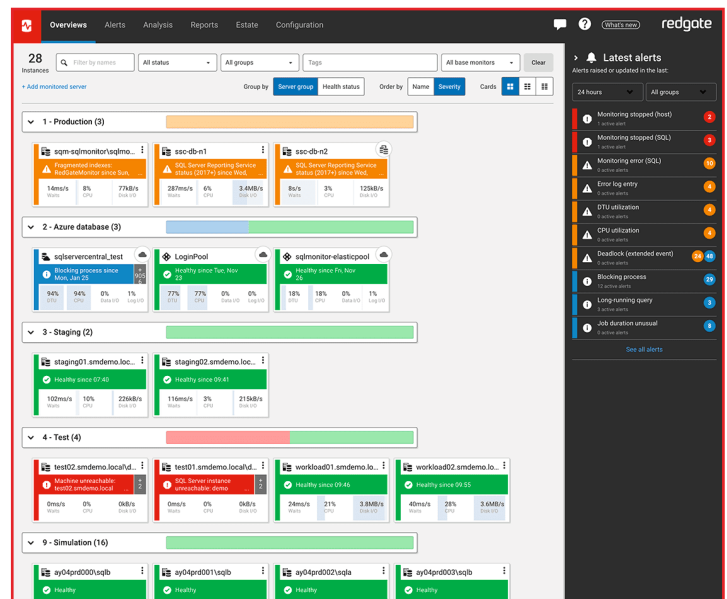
Overviews Alerts Analysis Reports Estate Configuration What's new redgate

28 Instances

Filter by names | All status | All groups | Tags | All base monitors | Clear

+ Add monitored server

Group by Server group Health status Order by Name Severity Cards

1 - Production (3)

sqm-sqlmonitor\sqlmo...
Fragmented indexes: RedGateMonitor since Sun, ...
14ms/s Waits 8% CPU 77kB/s Disk I/O

ssc-db-n1
SQL Server Reporting Service status (2017+) since Wed, ...
287ms/s Waits 6% CPU 3.4MB/s Disk I/O

ssc-db-n2
SQL Server Reporting Service status (2017+) since Wed, ...
8s/s Waits 3% CPU 125kB/s Disk I/O

2 - Azure database (3)

sqlservercentral_test
Blocking process since Mon, Jan 25
94% DTU 94% CPU 0% Data I/O 1% Log I/O

LoginPool
Healthy since Tue, Nov 23
77% DTU 77% CPU 0% Data I/O 0% Log I/O

sqlmonitor-elasticpool
Healthy since Fri, Nov 26
18% DTU 18% CPU 0% Data I/O 1% Log I/O

3 - Staging (2)

staging01.smdemo.loc...
Healthy since 07:40
102ms/s Waits 10% CPU 226kB/s Disk I/O

staging02.smdemo.loc...
Healthy since 09:41
116ms/s Waits 3% CPU 215kB/s Disk I/O

4 - Test (4)

test02.smdemo.local\d...
Machine unreachable: test02.smdemo.local
0ms/s Waits 0% CPU 0kB/s Disk I/O

test01.smdemo.local\d...
SQL Server instance unreachable demo
0ms/s Waits 0% CPU 0kB/s Disk I/O

workload01.smdemo.lo...
Healthy since 09:46
24ms/s Waits 21% CPU 3.8MB/s Disk I/O

workload02.smdemo.lo...
Healthy since 09:55
40ms/s Waits 28% CPU 3.6MB/s Disk I/O

9 - Simulation (16)

ay04prd000\sqlb
Healthy

ay04prd001\sqlb
Healthy

ay04prd002\sqla
Healthy

ay04prd003\sqlb
Healthy

Latest alerts
Alerts raised or updated in the last:
24 hours | All groups

Monitoring stopped (host) 1 active alert 2
Monitoring stopped (SQL) 3 active alerts 3
Monitoring error (SQL) 5 active alerts 10
Error log entry 3 active alerts 4
DTU utilization 3 active alerts 4
CPU utilization 3 active alerts 4
Deadlock (extended event) 5 active alerts 24 14
Blocking process 12 active alerts 29
Long-running query 3 active alerts 3
Job duration unusual 5 active alerts 8

See all alerts